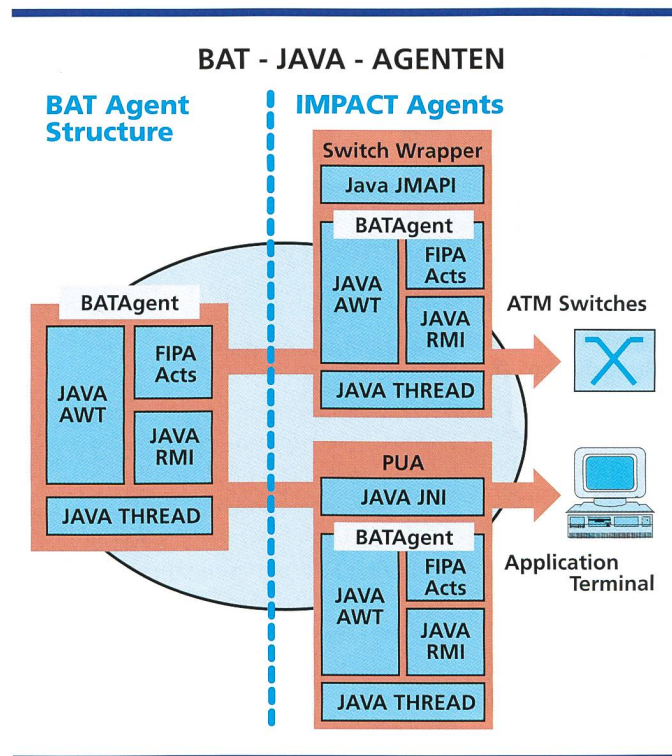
BAT - JAVA - AGENTEN

BAT Agent Structure

BATAgent

JAVA AWT

FIPA Acts

JAVA RMI

JAVA THREAD

IMPACT Agents

Switch Wrapper

Java JMAPI

BATAgent

JAVA AWT

FIPA Acts

JAVA RMI

JAVA THREAD

ATM Switches

PUA

JAVA JNI

BATAgent

JAVA AWT

FIPA Acts

JAVA RMI

JAVA THREAD

Application Terminal